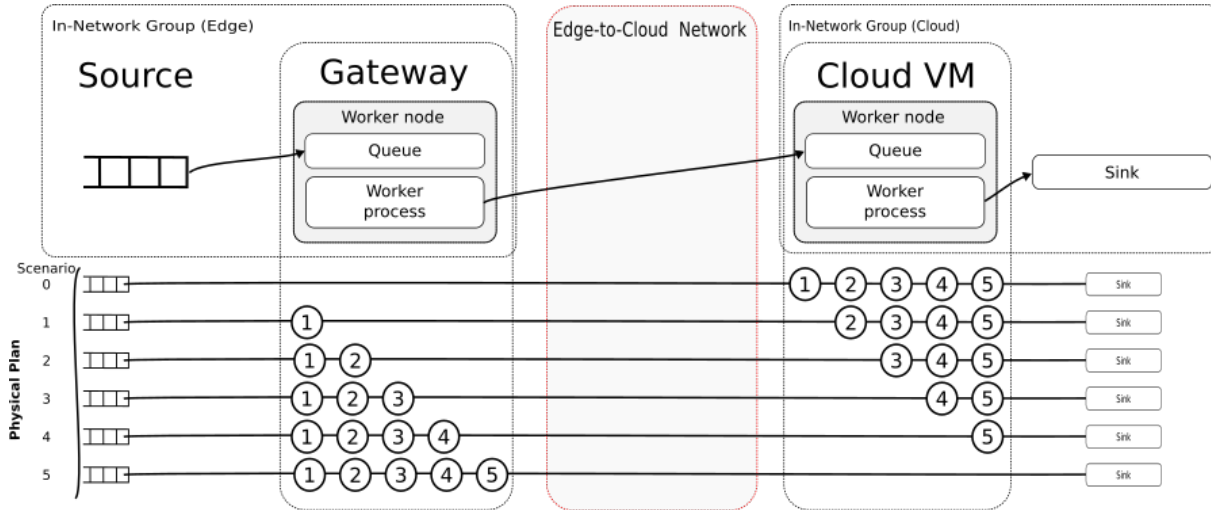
In-Network Group (Edge)

Source

Gateway

Worker node

Queue

Worker process

Edge-to-Cloud Network

In-Network Group (Cloud)

Cloud VM

Worker node

Queue

Worker process

Sink

Physical Plan

Scenario

0

1

2

3

4

5

1 2 3 4 5 Sink

1 2 3 4 5 Sink

1 2 3 4 5 Sink

1 2 3 4 5 Sink

1 2 3 4 5 Sink

1 2 3 4 5 Sink